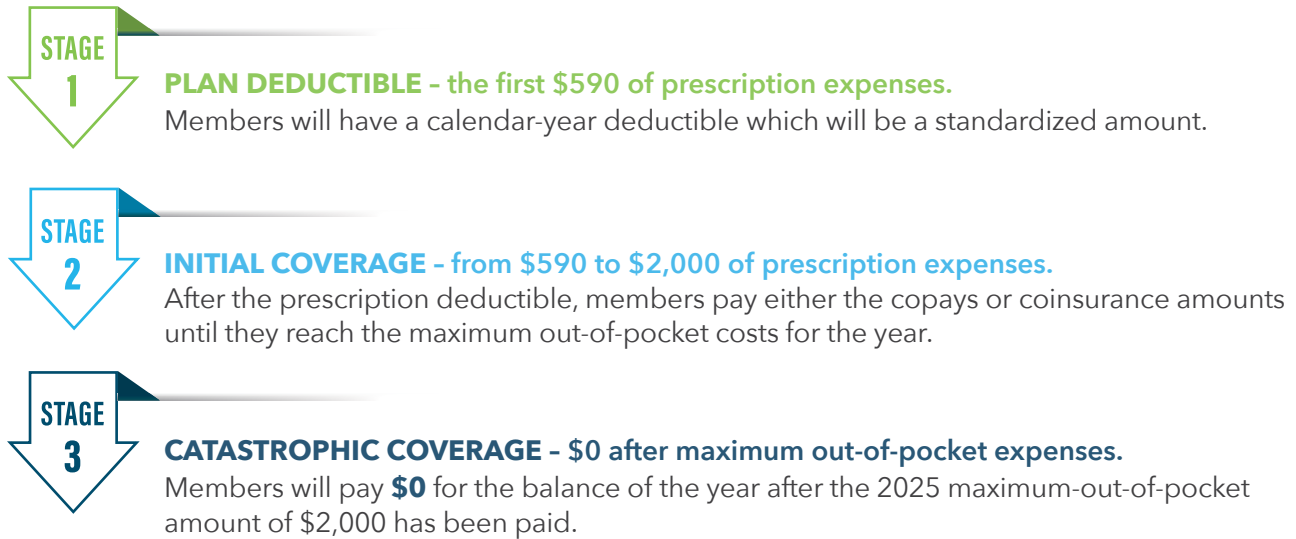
STAGE 1

PLAN DEDUCTIBLE – the first $590 of prescription expenses.
Members will have a calendar-year deductible which will be a standardized amount.

STAGE 2

INITIAL COVERAGE – from $590 to $2,000 of prescription expenses.
After the prescription deductible, members pay either the copays or coinsurance amounts until they reach the maximum out-of-pocket costs for the year.

STAGE 3

CATASTROPHIC COVERAGE – $0 after maximum out-of-pocket expenses.
Members will pay $0 for the balance of the year after the 2025 maximum-out-of-pocket amount of $2,000 has been paid.